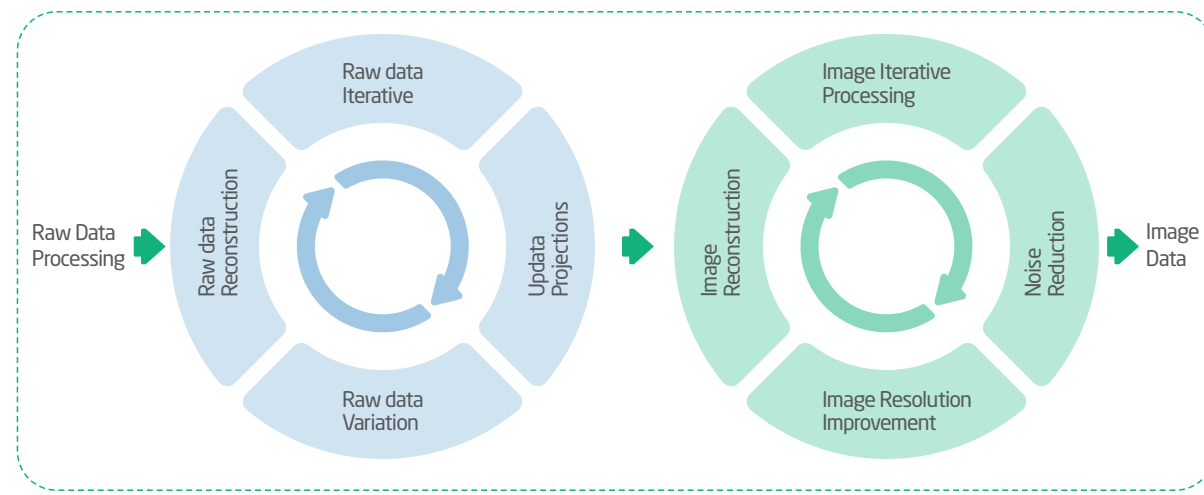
Raw Data Processing

Raw data Iterative

Raw data Reconstruction

Updata Projections

Raw data Variation

Image Iterative Processing

Image Reconstruction

Noise Reduction

Image Resolution Improvement

Image Data